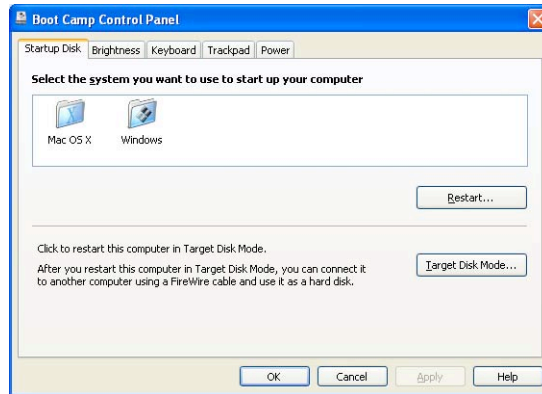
Boot Camp Control Panel

Startup Disk | Brightness | Keyboard | Trackpad | Power

Select the system you want to use to start up your computer

Mac OS X
Windows

Restart...

Click to restart this computer in Target Disk Mode.

After you restart this computer in Target Disk Mode, you can connect it to another computer using a FireWire cable and use it as a hard disk.

Target Disk Mode...

OK
Cancel
Apply
Help